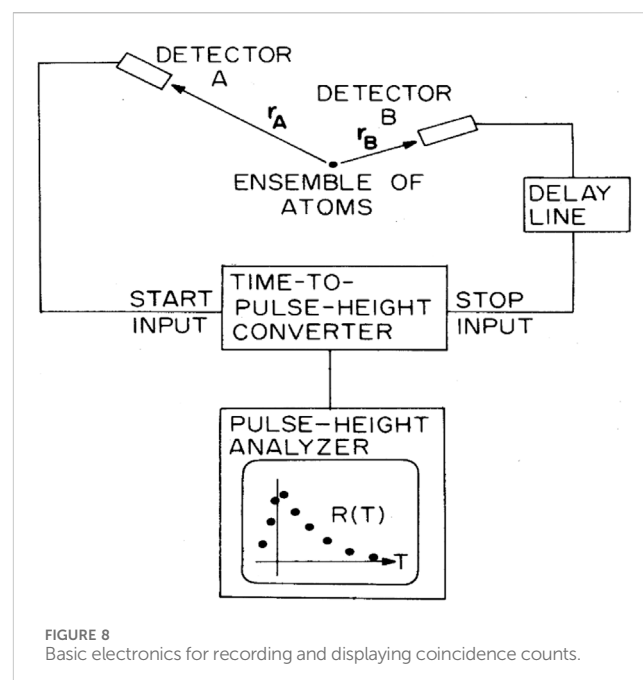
DETECTOR
A

DETECTOR
B

$r_A$

$r_B$

ENSEMBLE OF
ATOMS

DELAY
LINE

START
INPUT

TIME-TO-
PULSE-HEIGHT
CONVERTER

STOP
INPUT

PULSE-HEIGHT
ANALYZER

R(T)

T

FIGURE 8
Basic electronics for recording and displaying coincidence counts.